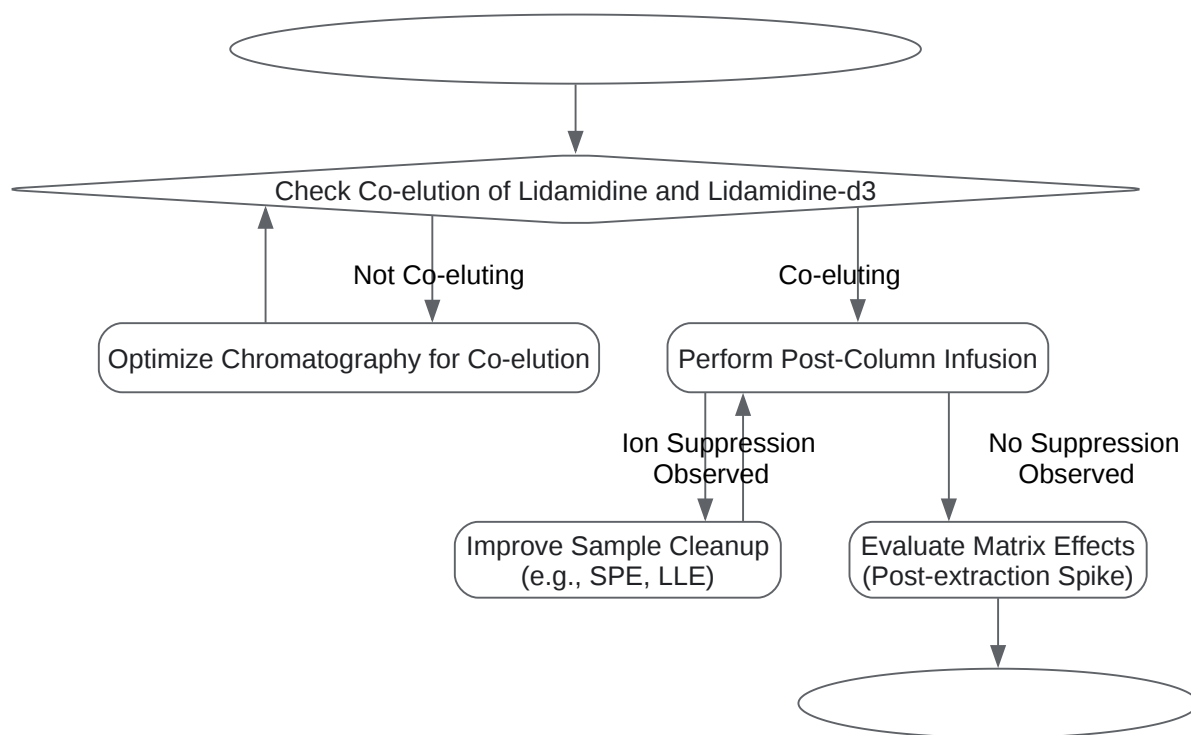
Check Co-elution of Lidamidine and Lidamidine-d3

Not Co-eluting

Co-eluting

Optimize Chromatography for Co-elution

Perform Post-Column Infusion

Ion Suppression Observed

No Suppression Observed

Improve Sample Cleanup (e.g., SPE, LLE)

Evaluate Matrix Effects (Post-extraction Spike)